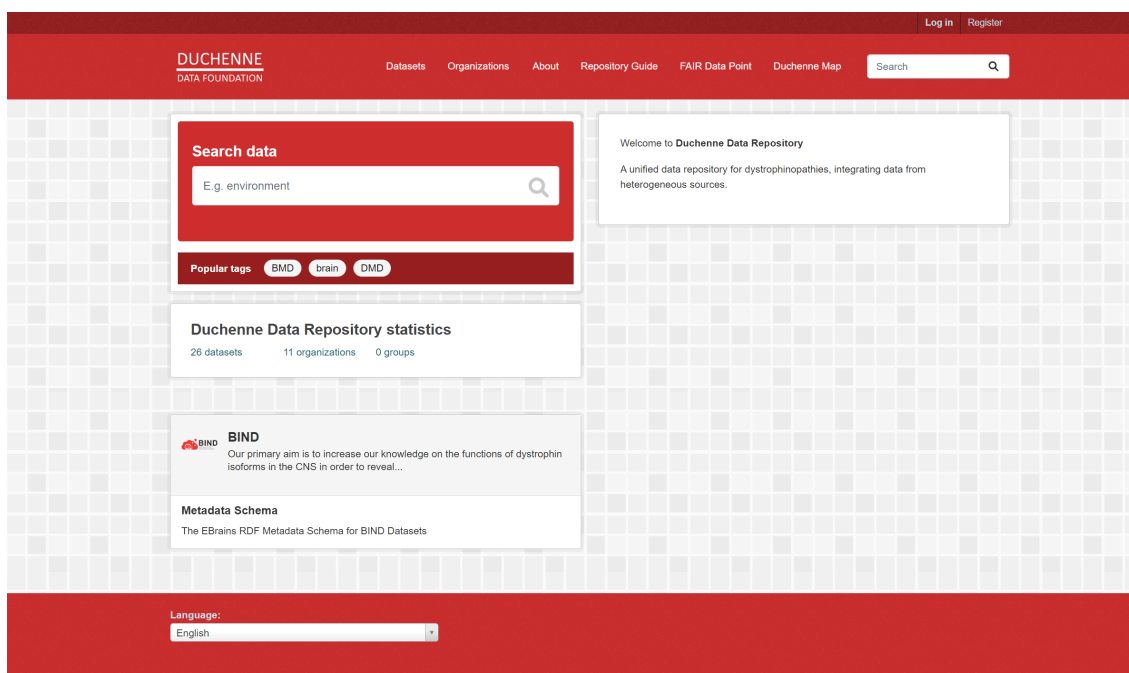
Log in Register

DUCHENNE
DATA FOUNDATION

Datasets Organizations About Repository Guide FAIR Data Point Duchenne Map

Search

Search data

E.g. environment

Popular tags BMD brain DMD

Welcome to **Duchenne Data Repository**

A unified data repository for dystrophinopathies, integrating data from heterogeneous sources.

Duchenne Data Repository statistics

26 datasets 11 organizations 0 groups

BIND

BIND

Our primary aim is to increase our knowledge on the functions of dystrophin isoforms in the CNS in order to reveal...

Metadata Schema

The EBrains RDF Metadata Schema for BIND Datasets

Language:

English